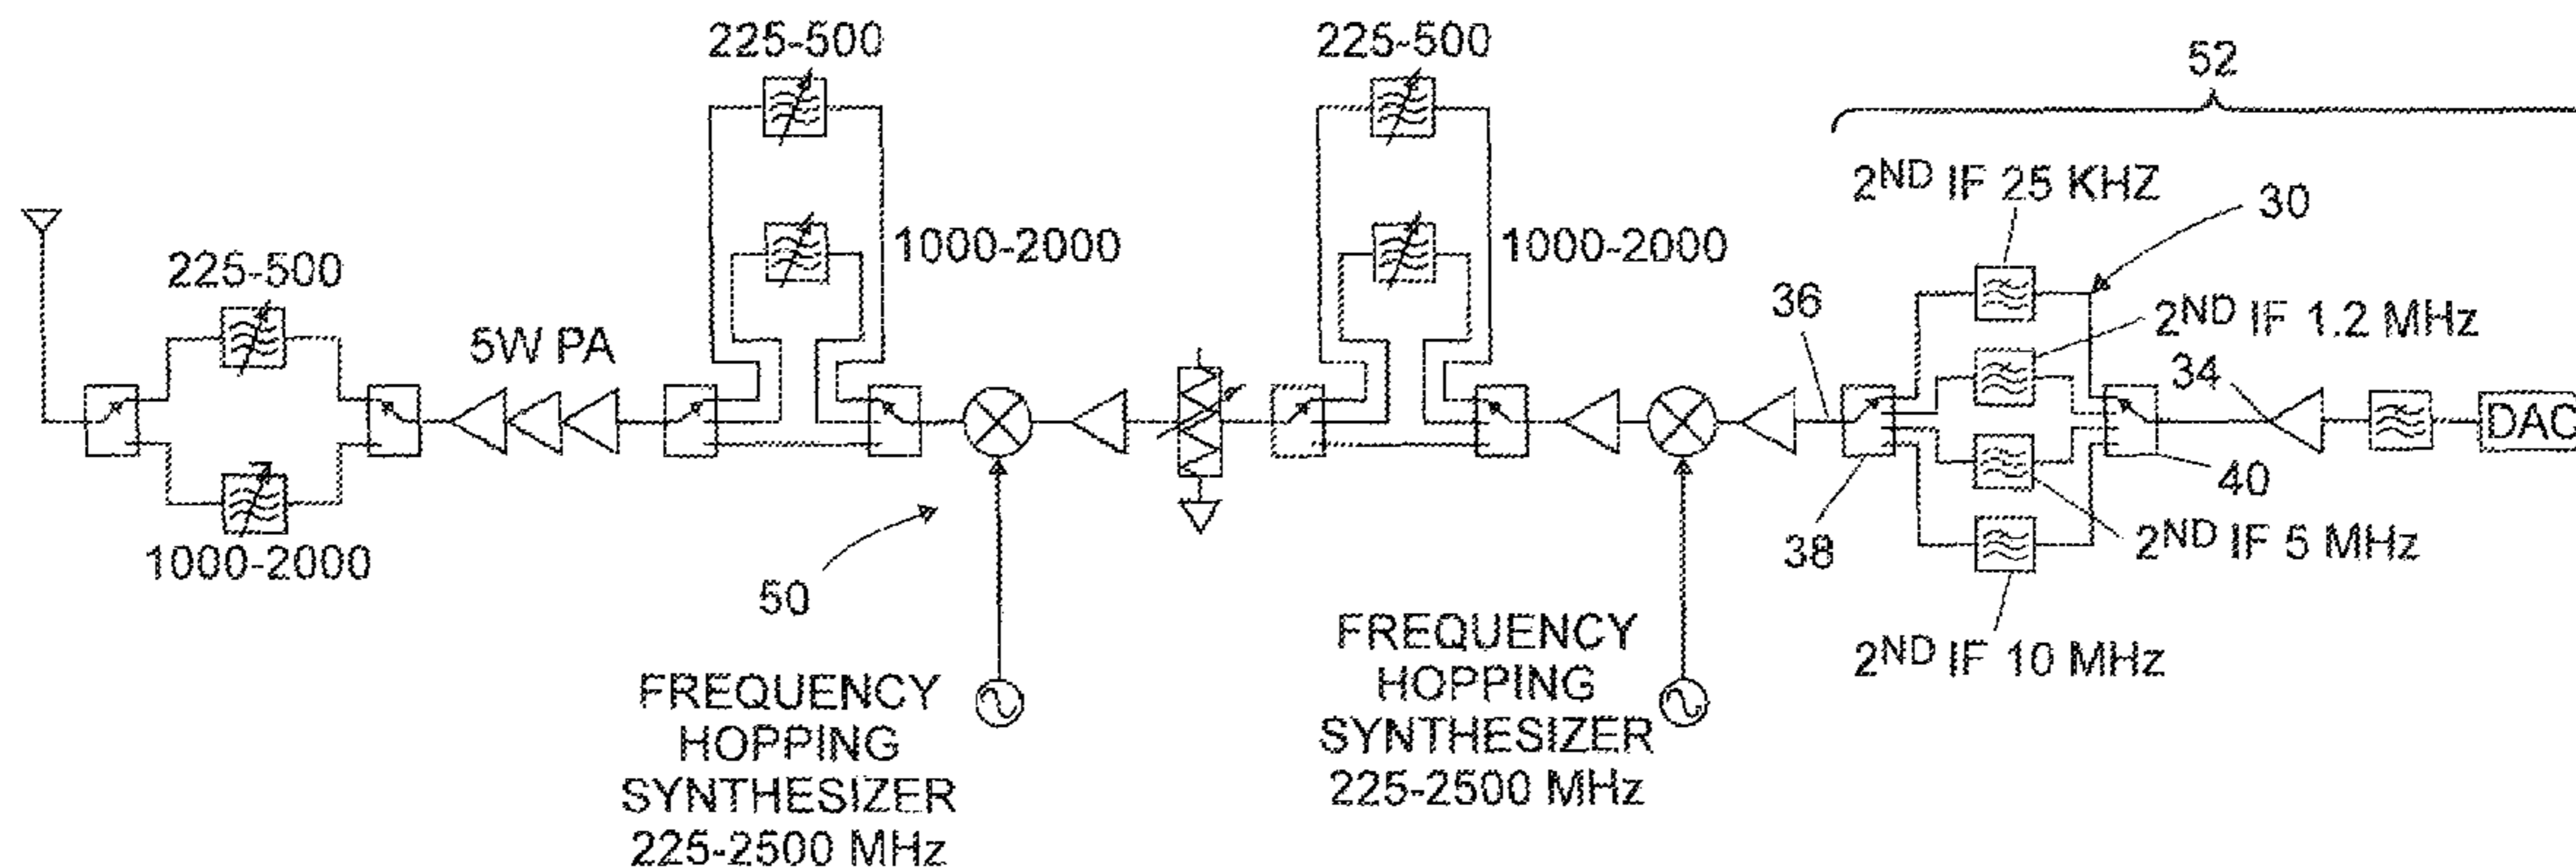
225-500

225-500

52

2$^{ND}$ IF 25 KHZ

30

225-500

1000-2000

1000-2000

36

2$^{ND}$ IF 1.2 MHz

5W PA

34

DAC

40

1000-2000

38

2$^{ND}$ IF 5 MHz

50

FREQUENCY HOPPING SYNTHESIZER 225-2500 MHz

FREQUENCY HOPPING SYNTHESIZER 225-2500 MHz

2$^{ND}$ IF 10 MHz